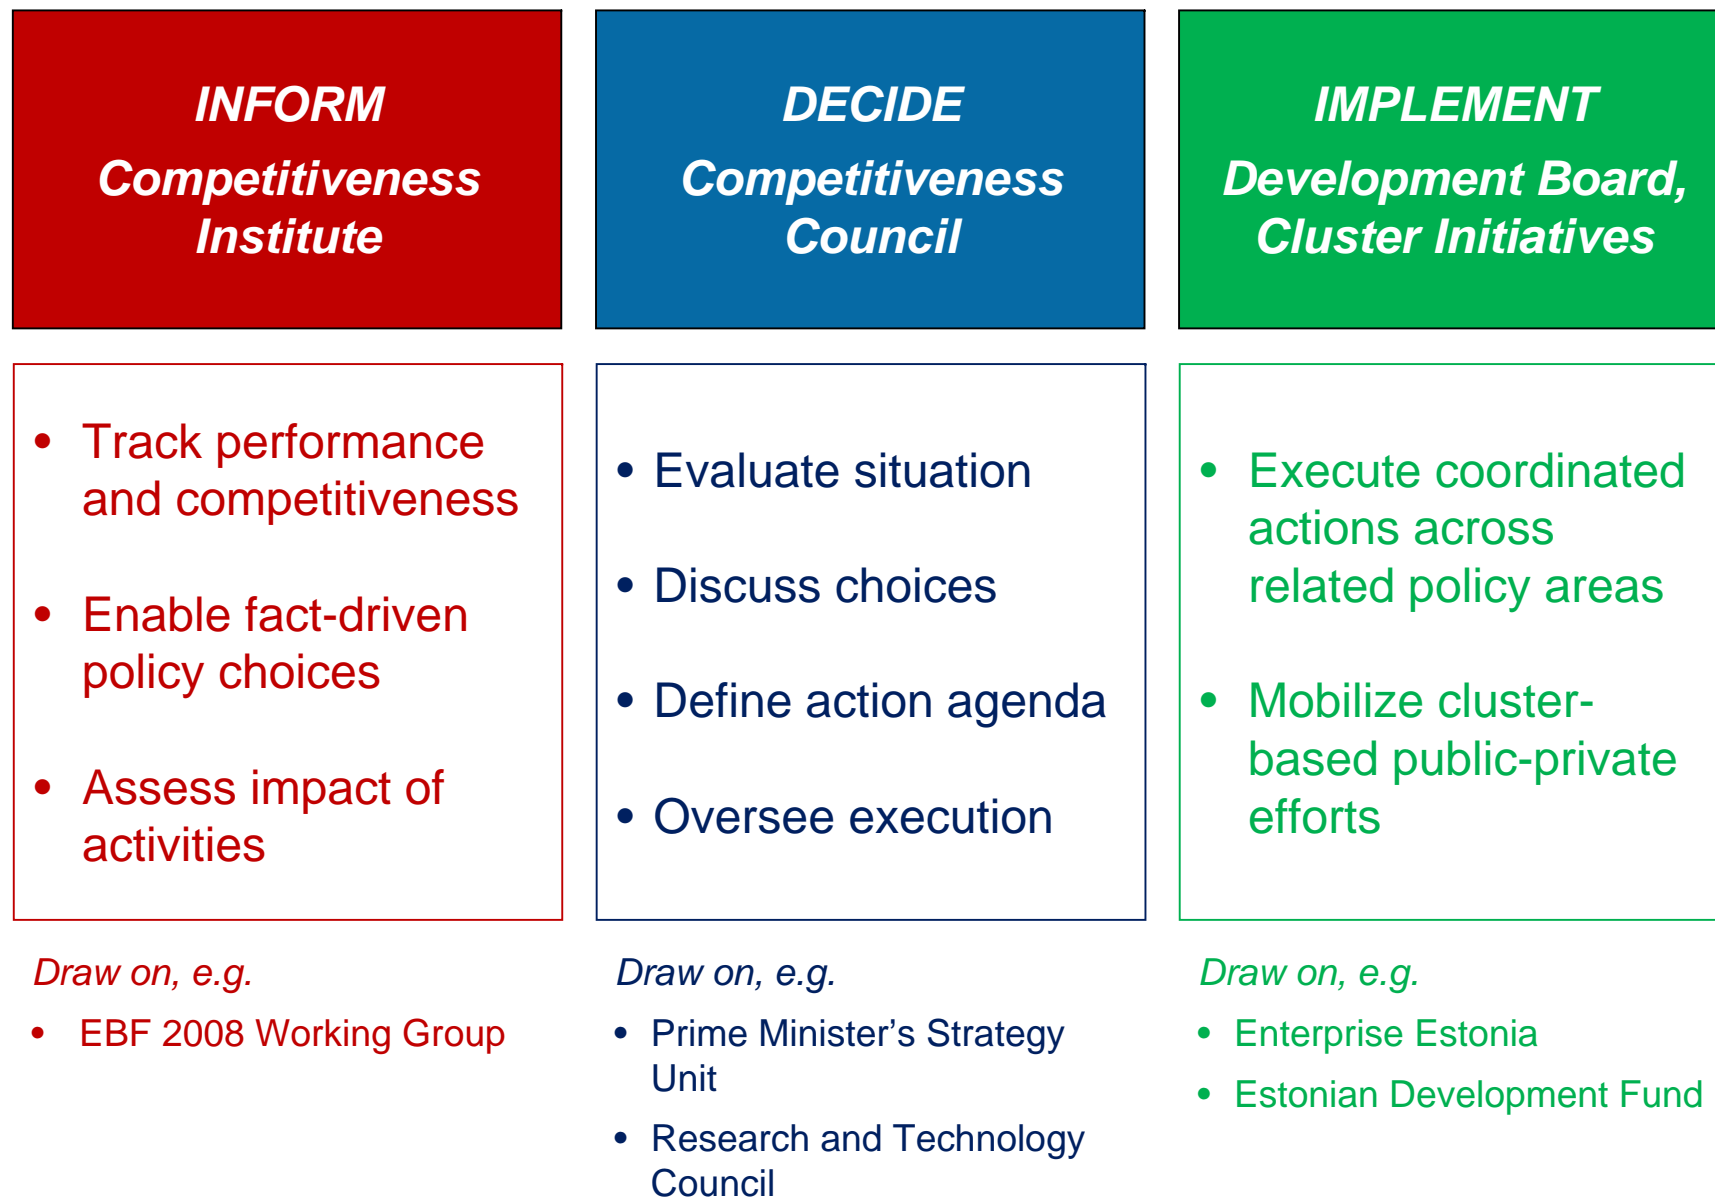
INFORM
Competitiveness Institute

- Track performance and competitiveness
- Enable fact-driven policy choices
- Assess impact of activities

Draw on, e.g.
- EBF 2008 Working Group

DECIDE
Competitiveness Council

- Evaluate situation
- Discuss choices
- Define action agenda
- Oversee execution

Draw on, e.g.
- Prime Minister’s Strategy Unit
- Research and Technology Council

IMPLEMENT
Development Board, Cluster Initiatives

- Execute coordinated actions across related policy areas
- Mobilize cluster-based public-private efforts

Draw on, e.g.
- Enterprise Estonia
- Estonian Development Fund